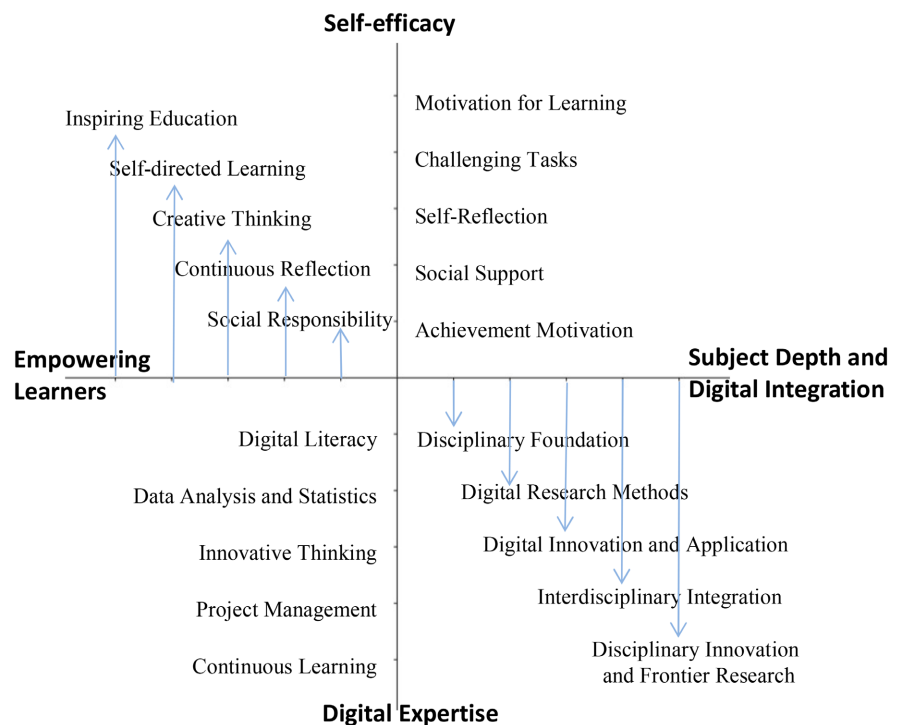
Self-efficacy

Inspiring Education

Self-directed Learning

Creative Thinking

Continuous Reflection

Social Responsibility

Motivation for Learning

Challenging Tasks

Self-Reflection

Social Support

Achievement Motivation

Empowering Learners

Subject Depth and Digital Integration

Digital Literacy

Data Analysis and Statistics

Innovative Thinking

Project Management

Continuous Learning

Disciplinary Foundation

Digital Research Methods

Digital Innovation and Application

Interdisciplinary Integration

Disciplinary Innovation and Frontier Research

Digital Expertise